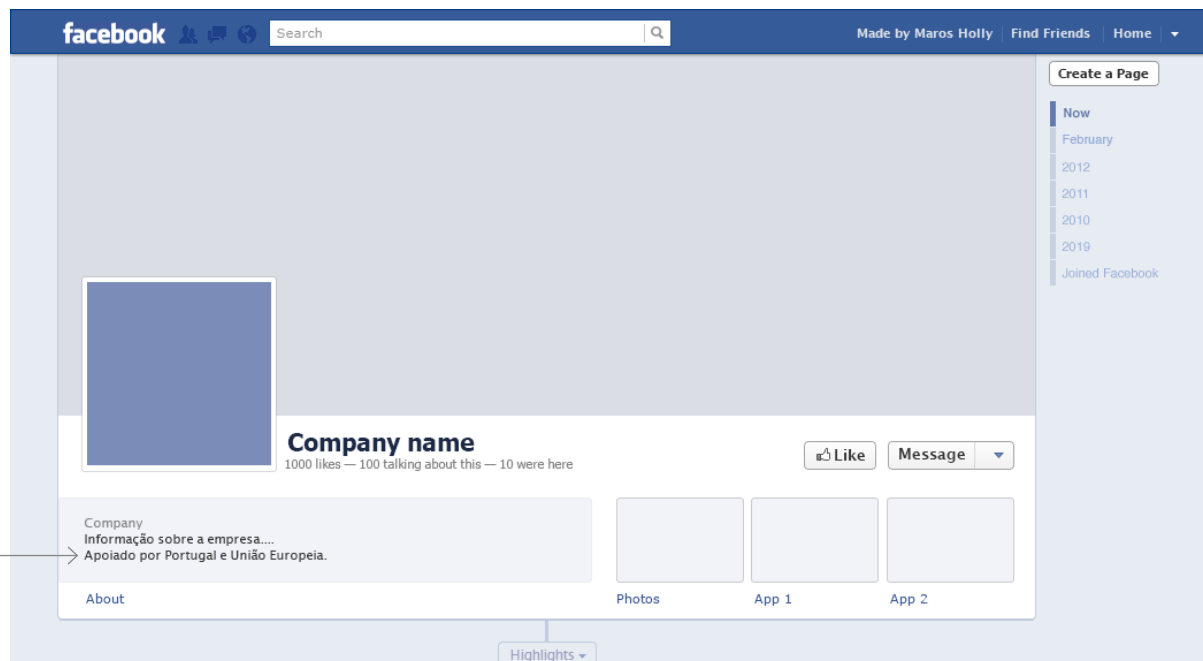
facebook

Search

Made by Maros Holly | Find Friends | Home

Create a Page

Now
February
2012
2011
2010
2019
Joined Facebook

Company name
1000 likes — 100 talking about this — 10 were here

Like

Message

Company
Informação sobre a empresa....
Apoiado por Portugal e União Europeia.

About

Photos

App 1

App 2

Highlights